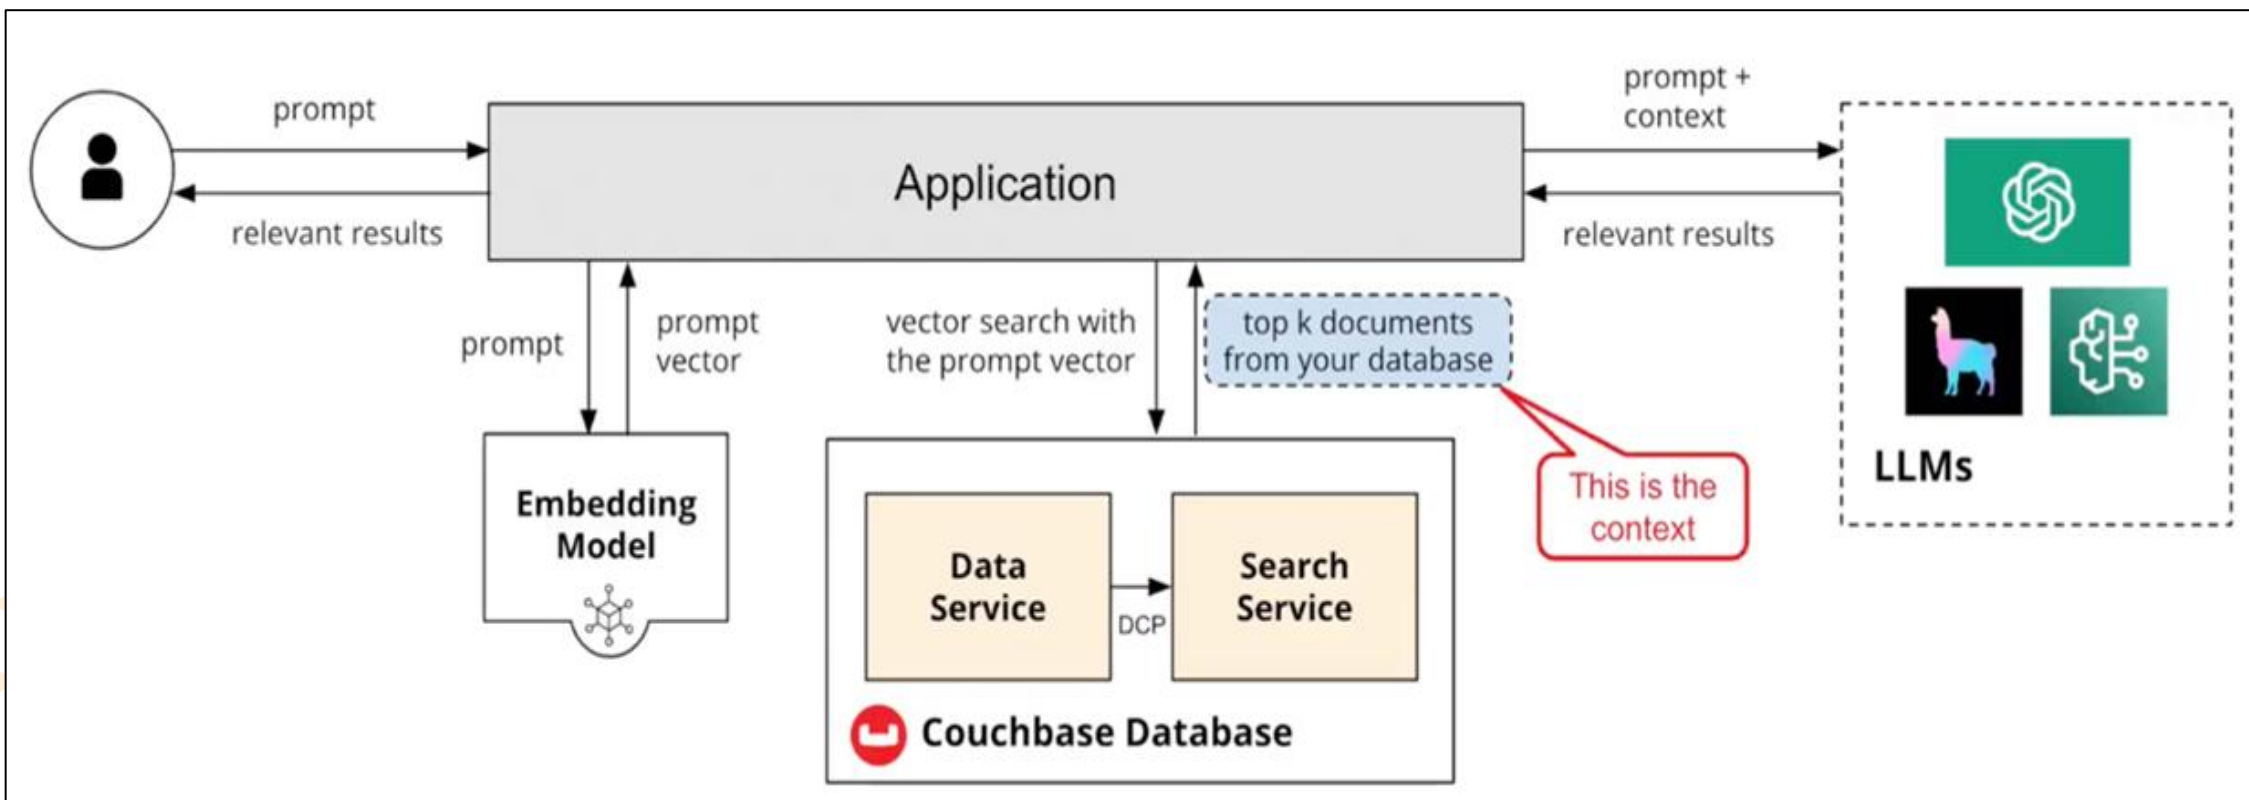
prompt

relevant results

Application

prompt + context

relevant results

prompt

prompt vector

vector search with the prompt vector

top k documents from your database

This is the context

LLMs

Embedding Model

Data Service

DCP

Search Service

Couchbase Database